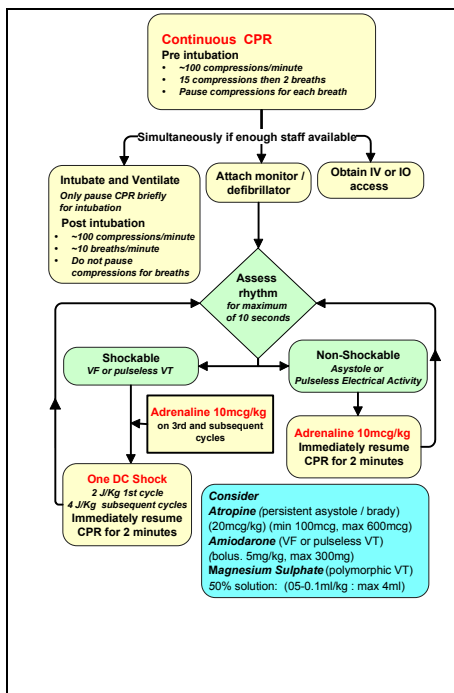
Continuous CPR
Pre intubation
• ~100 compressions/minute
• 15 compressions then 2 breaths
• Pause compressions for each breath

Simultaneously if enough staff available

Intubate and Ventilate
Only pause CPR briefly for intubation
Post intubation
• ~100 compressions/minute
• ~10 breaths/minute
• Do not pause compressions for breaths

Attach monitor / defibrillator

Obtain IV or IO access

Assess rhythm
for maximum of 10 seconds

Shockable
VF or pulseless VT

Non-Shockable
Asystole or Pulseless Electrical Activity

Adrenaline 10mcg/kg
on 3rd and subsequent cycles

Adrenaline 10mcg/kg
Immediately resume CPR for 2 minutes

One DC Shock
2 J/Kg 1st cycle
4 J/Kg subsequent cycles
Immediately resume CPR for 2 minutes

Consider
Atropine (persistent asystole / brady) (20mcg/kg) (min 100mcg, max 600mcg)
Amiodarone (VF or pulseless VT) (bolus. 5mg/kg, max 300mg)
Magnesium Sulphate (polymorphic VT) 50% solution: (05-0.1ml/kg : max 4ml)